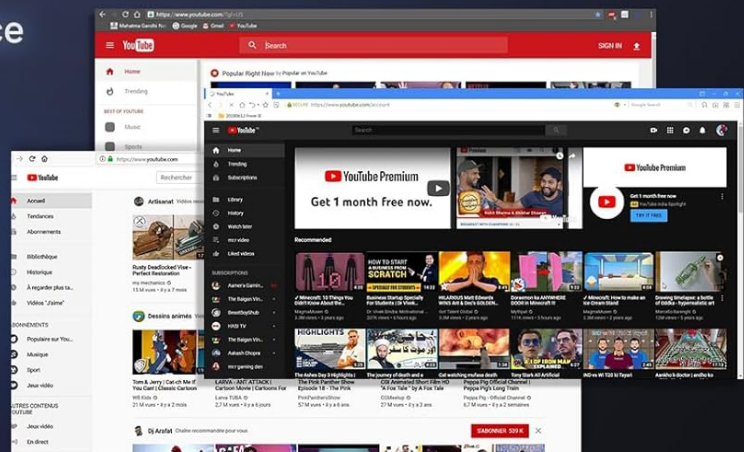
ce

https://www.youtube.com/

Mahatma Gandhi N... Google Gmail YouTube

YouTube

Search

SIGN IN

Home

Trending

BEST OF YOUTUBE

Music

Sports

Popular Right Now by Popular on YouTube

YouTube

SECURE https://www.youtube.com/account

Home

Trending

Subscriptions

Library

History

Watch later

Liked videos

SUBSCRIPTIONS

YouTube Premium

Get 1 month free now.

YouTube Premium

TRY IT FREE

Recommended

Minecraft: 10 Things You Didn't Know About the...

Business Startup Specially For Students In 2019 | How...

HILARIOUS Matt Edwards WON'T Let Dog's GOLDEN...

Doraemon ka ANYWHERE DOOR in Real Life 3 | Make...

Minecraft: How to make an Ice Cream Stand

Drawing timelapse: a bottle of drinks - hyperrealistic art

HIGHLIGHTS

The Ashes Day 5 Highlights

The journey of death and a resurrection

Get watching mufasa from "A Fox Tale" by A Fox Tale

Peppa Pig Official Channel | Peppa Pig's Long Train

1 OF IRON MAN EXPLAINED

IND vs WI T20 1! Taiyari

https://www.youtube.com

YouTube

Rechercher

Accueil

Tendances

Abonnements

Bibliothèque

Historique

À regarder plus ta...

Vidéos "J'aime"

ABONNEMENTS

Populaire sur You...

Musique

Sport

Jeux vidéo

AUTRES CONTENUS YOUTUBE

Jeux vidéo

En direct

Artisanat Vidéos recommandées

Rusty Deadlocked Vise - Perfect Restoration

my mechanics

Dessins animés

Tom & Jerry | Cat-ch Me If You Can | Classic Cartoon

WB Kids

21 M vues • Il y a 2 mois

LARVA - ANT ATTACK | Cartoon Movie | Cartoons For

Larva TUBA

27 M vues • Il y a 6 jours

The Pink Panther Show Episode 18 - The Pink

PinkPantherShow

57 M vues • Il y a 3 ans

CGI Animated Short Film HD "A Fox Tale" by A Fox Tale

CGMeetup

21 M vues • Il y a 3 ans

Peppa Pig Official Channel | Peppa Pig's Long Train

Peppa Pig - Official Channel

7,6 M vues • Il y a 2 semaines

Dj Arafat Chaîne recommandée pour vous

S'ABONNER 539 K